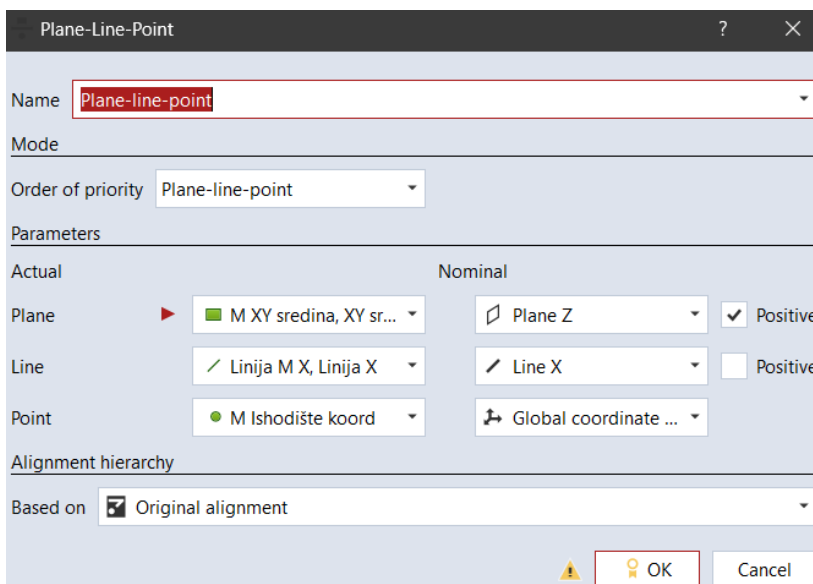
Plane-Line-Point ? ✕

Name Plane-line-point

Mode

Order of priority Plane-line-point

Parameters

Actual

Nominal

Plane M XY sredina, XY sr... Plane Z Positive

Line Linija M X, Linija X Line X Positive

Point M Ishodište koord Global coordinate ...

Alignment hierarchy

Based on Original alignment

OK Cancel